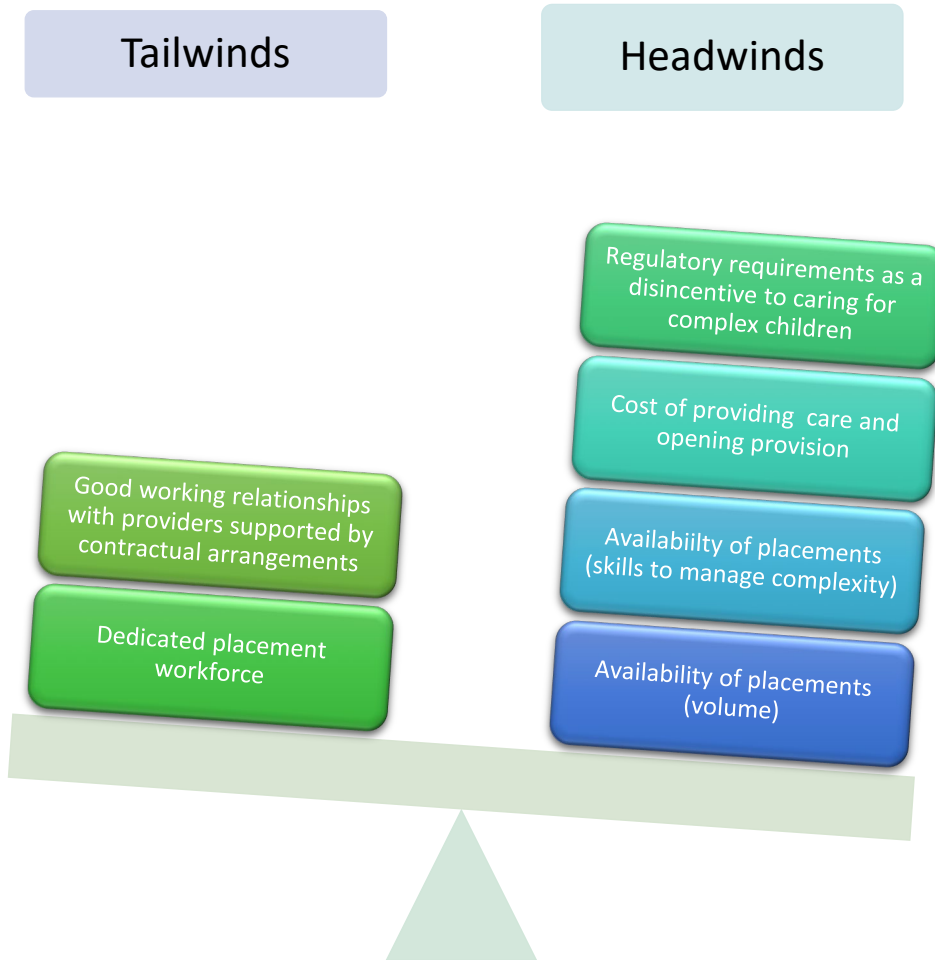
Tailwinds

Headwinds

Good working relationships with providers supported by contractual arrangements

Dedicated placement workforce

Regulatory requirements as a disincentive to caring for complex children

Cost of providing  care and opening provision

Availabiilty of placements (skills to manage complexity)

Availability of placements (volume)